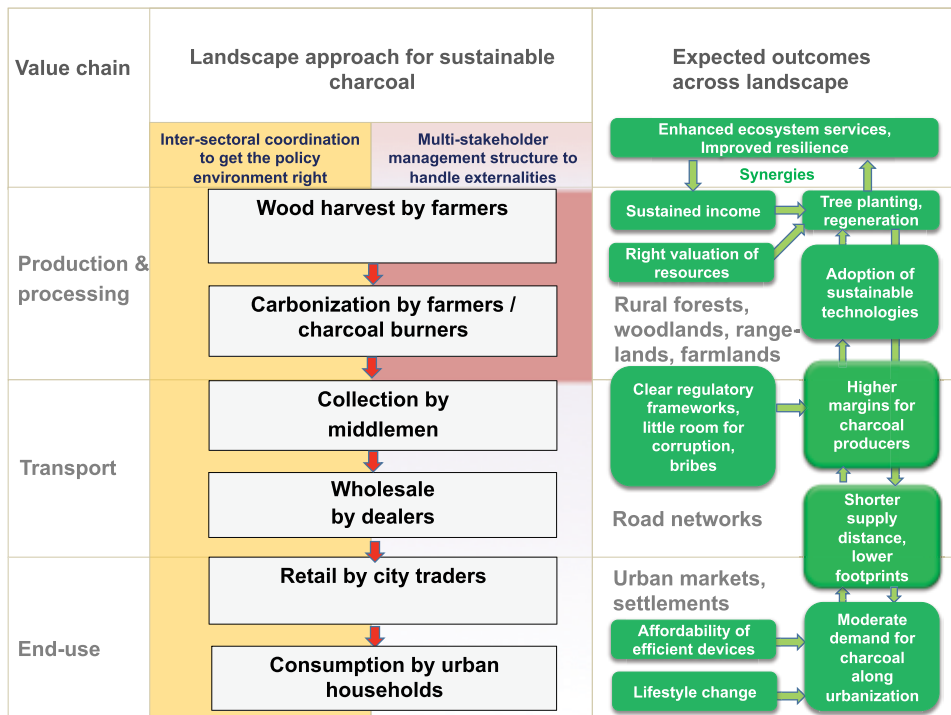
Value chain

Landscape approach for sustainable charcoal

Expected outcomes across landscape

Inter-sectoral coordination to get the policy environment right

Multi-stakeholder management structure to handle externalities

Production & processing

Wood harvest by farmers

Carbonization by farmers / charcoal burners

Transport

Collection by middlemen

Wholesale by dealers

End-use

Retail by city traders

Consumption by urban households

Enhanced ecosystem services, Improved resilience

Synergies

Sustained income

Tree planting, regeneration

Right valuation of resources

Adoption of sustainable technologies

Rural forests, woodlands, rangelands, farmlands

Clear regulatory frameworks, little room for corruption, bribes

Higher margins for charcoal producers

Shorter supply distance, lower footprints

Road networks

Urban markets, settlements

Affordability of efficient devices

Moderate demand for charcoal along urbanization

Lifestyle change